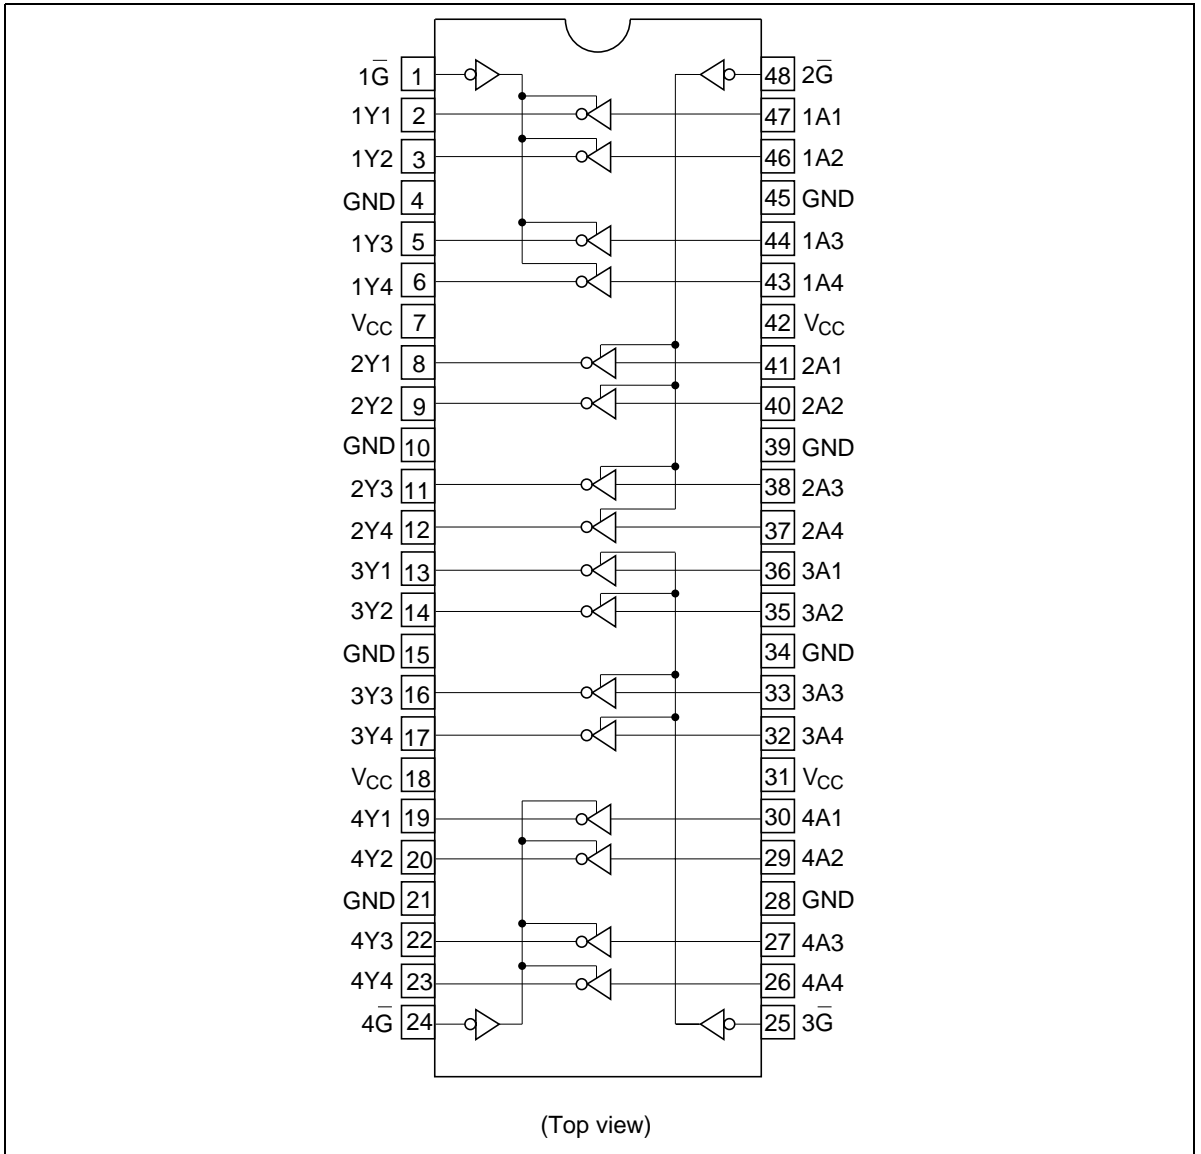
$1\overline{G}$ 1
1Y1 2
1Y2 3
GND 4
1Y3 5
1Y4 6
$V_{CC}$ 7
2Y1 8
2Y2 9
GND 10
2Y3 11
2Y4 12
3Y1 13
3Y2 14
GND 15
3Y3 16
3Y4 17
$V_{CC}$ 18
4Y1 19
4Y2 20
GND 21
4Y3 22
4Y4 23
$4\overline{G}$ 24

48 $2\overline{G}$
47 1A1
46 1A2
45 GND
44 1A3
43 1A4
42 $V_{CC}$
41 2A1
40 2A2
39 GND
38 2A3
37 2A4
36 3A1
35 3A2
34 GND
33 3A3
32 3A4
31 $V_{CC}$
30 4A1
29 4A2
28 GND
27 4A3
26 4A4
25 $3\overline{G}$

(Top view)